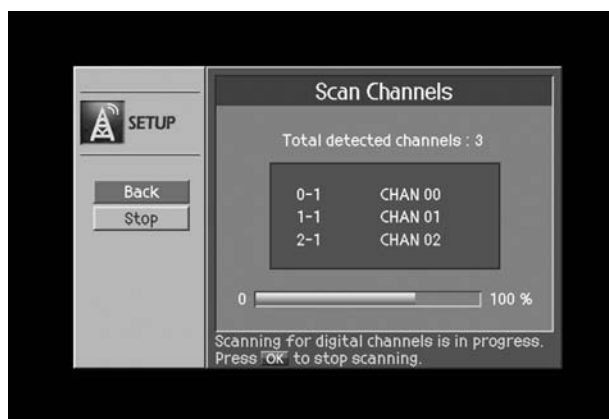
SETUP

Back
Stop

Scan Channels

Total detected channels : 3

| 0-1 | CHAN 00 |
|---|---|
| 1-1 | CHAN 01 |
| 2-1 | CHAN 02 |

0 100 %

Scanning for digital channels is in progress.
Press OK to stop scanning.